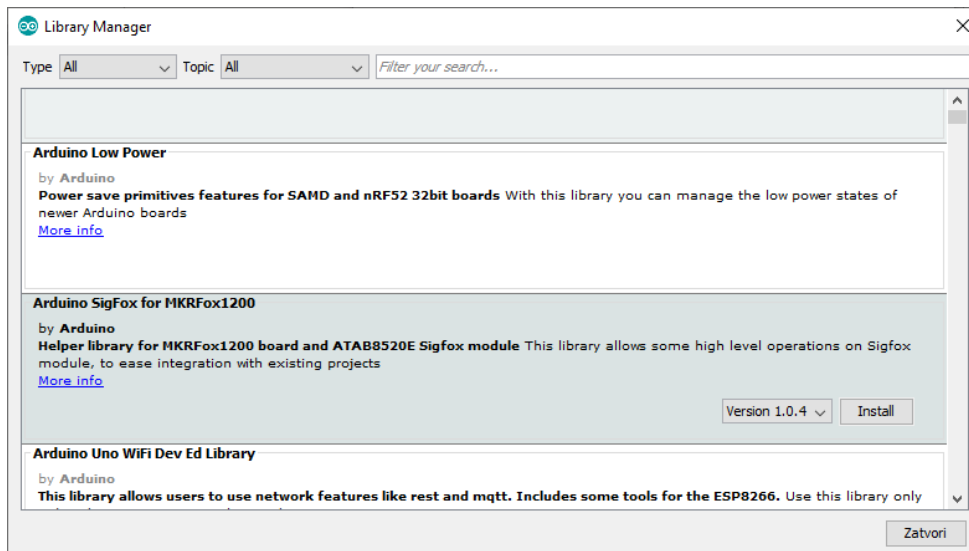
Library Manager

Type All Topic All Filter your search...

Arduino Low Power

by Arduino
**Power save primitives features for SAMD and nRF52 32bit boards** With this library you can manage the low power states of newer Arduino boards
More info

Arduino SigFox for MKRFox1200

by Arduino
**Helper library for MKRFox1200 board and ATAB8520E Sigfox module** This library allows some high level operations on Sigfox module, to ease integration with existing projects
More info

Version 1.0.4 Install

Arduino Uno WiFi Dev Ed Library

by Arduino
**This library allows users to use network features like rest and mqtt. Includes some tools for the ESP8266.** Use this library only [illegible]

Zatvori